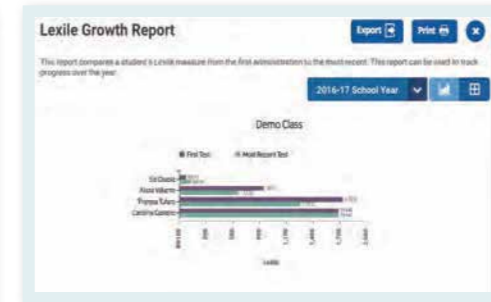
Lexile Growth Report

Export

Print

This report compares a student's Lexile measure from the first administration to the most recent. This report can be used to track progress over the year.

2016-17 School Year

Demo Class

First Test

Most Recent Test

Ed Chapin

Alexa Volkens

Thomas Tuff

Carolina Gamero

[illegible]

Lexile